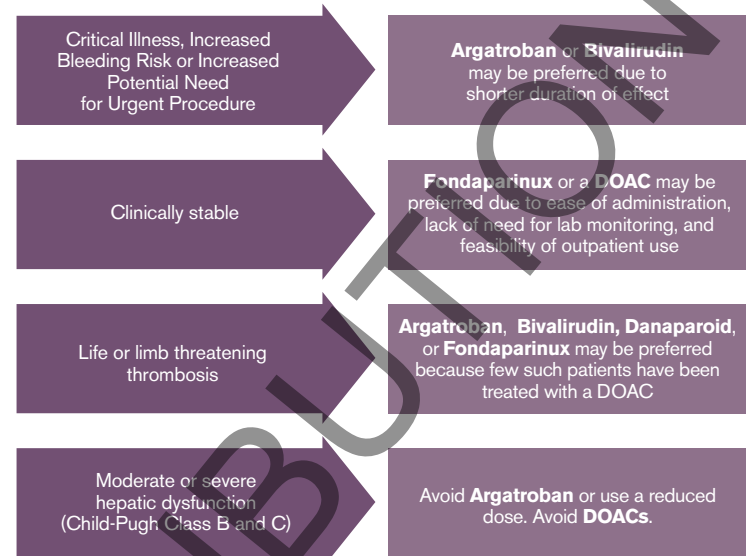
Critical Illness, Increased Bleeding Risk or Increased Potential Need for Urgent Procedure

**Argatroban** or **Bivalirudin** may be preferred due to shorter duration of effect

Clinically stable

**Fondaparinux** or a **DOAC** may be preferred due to ease of administration, lack of need for lab monitoring, and feasibility of outpatient use

Life or limb threatening thrombosis

**Argatroban**, **Bivalirudin, Danaparoid**, or **Fondaparinux** may be preferred because few such patients have been treated with a DOAC

Moderate or severe hepatic dysfunction (Child-Pugh Class B and C)

Avoid **Argatroban** or use a reduced dose. Avoid **DOACs**.

BUTION